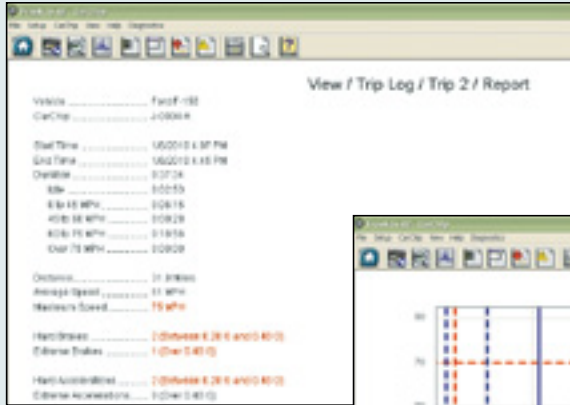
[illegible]
File Setup CarChip View Help Diagnostics

View / Trip Log / Trip 2 / Report

Vehicle .................... Ford F-150
CarChip .................... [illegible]

Start Time .................... 1/6/2010 6:37 PM
End Time .................... 1/6/2010 6:45 PM
Duration .................... 0:07:24
Idle .................... 0:00:53
0 to 45 MPH .................... 0:05:15
45 to 60 MPH .................... 0:00:29
60 to 75 MPH .................... 0:10:56
Over 75 MPH .................... 0:00:20

Distance .................... 31.9 Miles
Average Speed .................... 51 MPH
Maximum Speed .................... 75 MPH

Hard Brakes .................... 2 (Between 0.28 G and 0.40 G)
Extreme Brakes .................... 1 (Over 0.40 G)

Hard Accelerations .................... 2 (Between 0.28 G and 0.40 G)
Extreme Accelerations .................... 0 (Over 0.40 G)

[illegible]
File Setup CarChip View Help Diagnostics
80
75